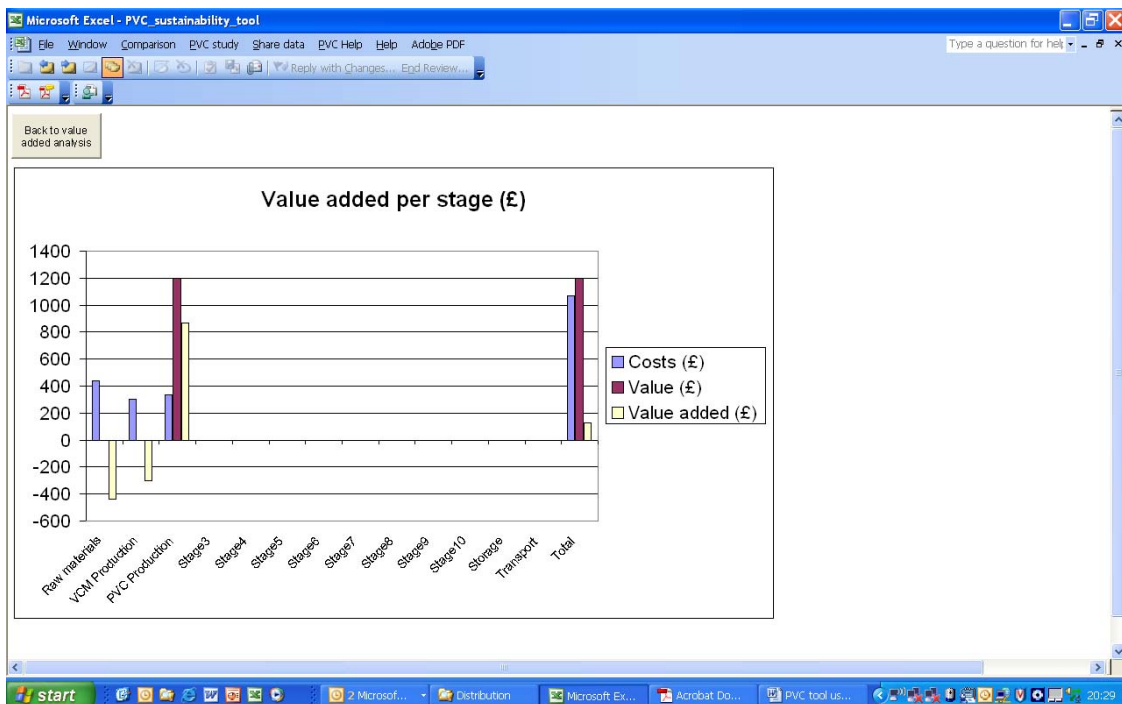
Microsoft Excel - PVC_sustainability_tool

File Window Comparison PVC study Share data PVC Help Help Adobe PDF

Type a question for help

Reply with Changes... End Review...

Back to value added analysis

Value added per stage (£)

1400
1200
1000
800
600
400
200
0
-200
-400
-600

Raw materials
VCM Production
PVC Production
Stage3
Stage4
Stage5
Stage6
Stage7
Stage8
Stage9
Stage10
Storage
Transport
Total

Costs (£)
Value (£)
Value added (£)

start
2 Microsof...
Distribution
Microsoft Ex...
Acrobat Do...
PVC tool us...
20:29